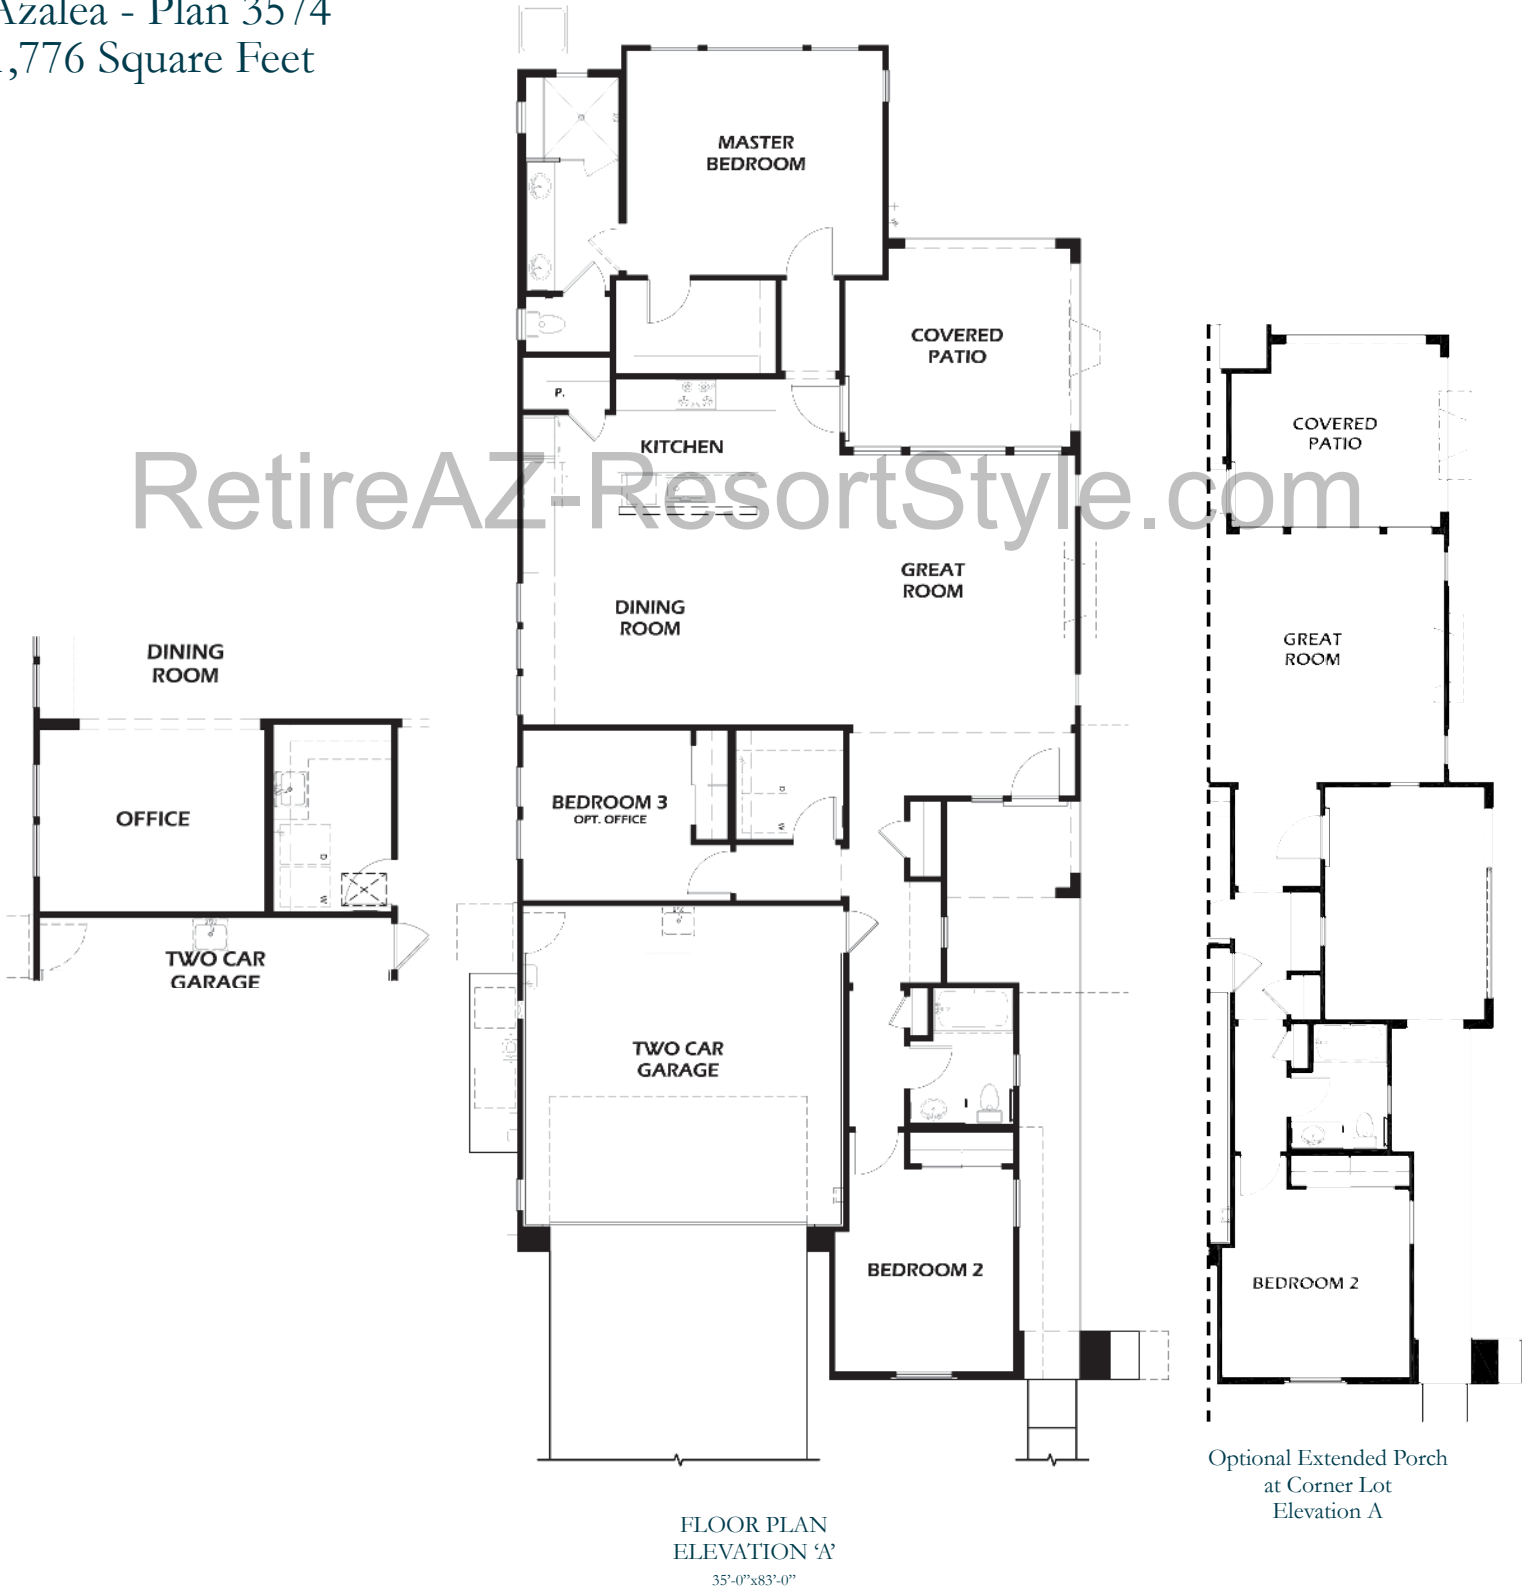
Azalea - Plan 3574
,776 Square Feet

MASTER BEDROOM

COVERED PATIO

P.

KITCHEN

RetireAZ-ResortStyle.com

GREAT ROOM

DINING ROOM

BEDROOM 3
OPT. OFFICE

TWO CAR GARAGE

BEDROOM 2

DINING ROOM

OFFICE

TWO CAR GARAGE

COVERED PATIO

GREAT ROOM

BEDROOM 2

Optional Extended Porch at Corner Lot Elevation A

FLOOR PLAN
ELEVATION 'A'
35'-0"x83'-0"